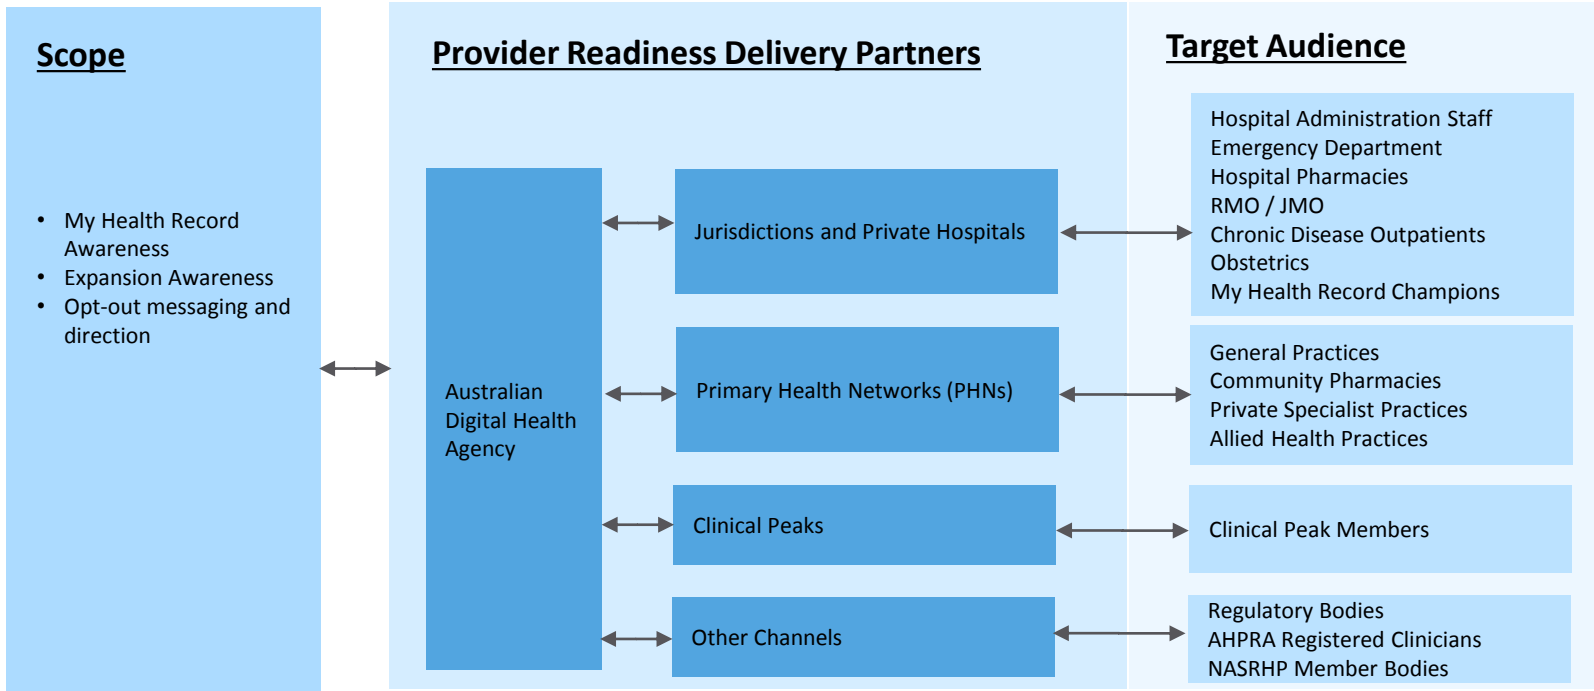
Scope

- My Health Record Awareness
- Expansion Awareness
- Opt-out messaging and direction

Provider Readiness Delivery Partners

Australian Digital Health Agency

Jurisdictions and Private Hospitals

Primary Health Networks (PHNs)

Clinical Peaks

Other Channels

Target Audience

Hospital Administration Staff
Emergency Department
Hospital Pharmacies
RMO / JMO
Chronic Disease Outpatients
Obstetrics
My Health Record Champions

General Practices
Community Pharmacies
Private Specialist Practices
Allied Health Practices

Clinical Peak Members

Regulatory Bodies
AHPRA Registered Clinicians
NASRHP Member Bodies